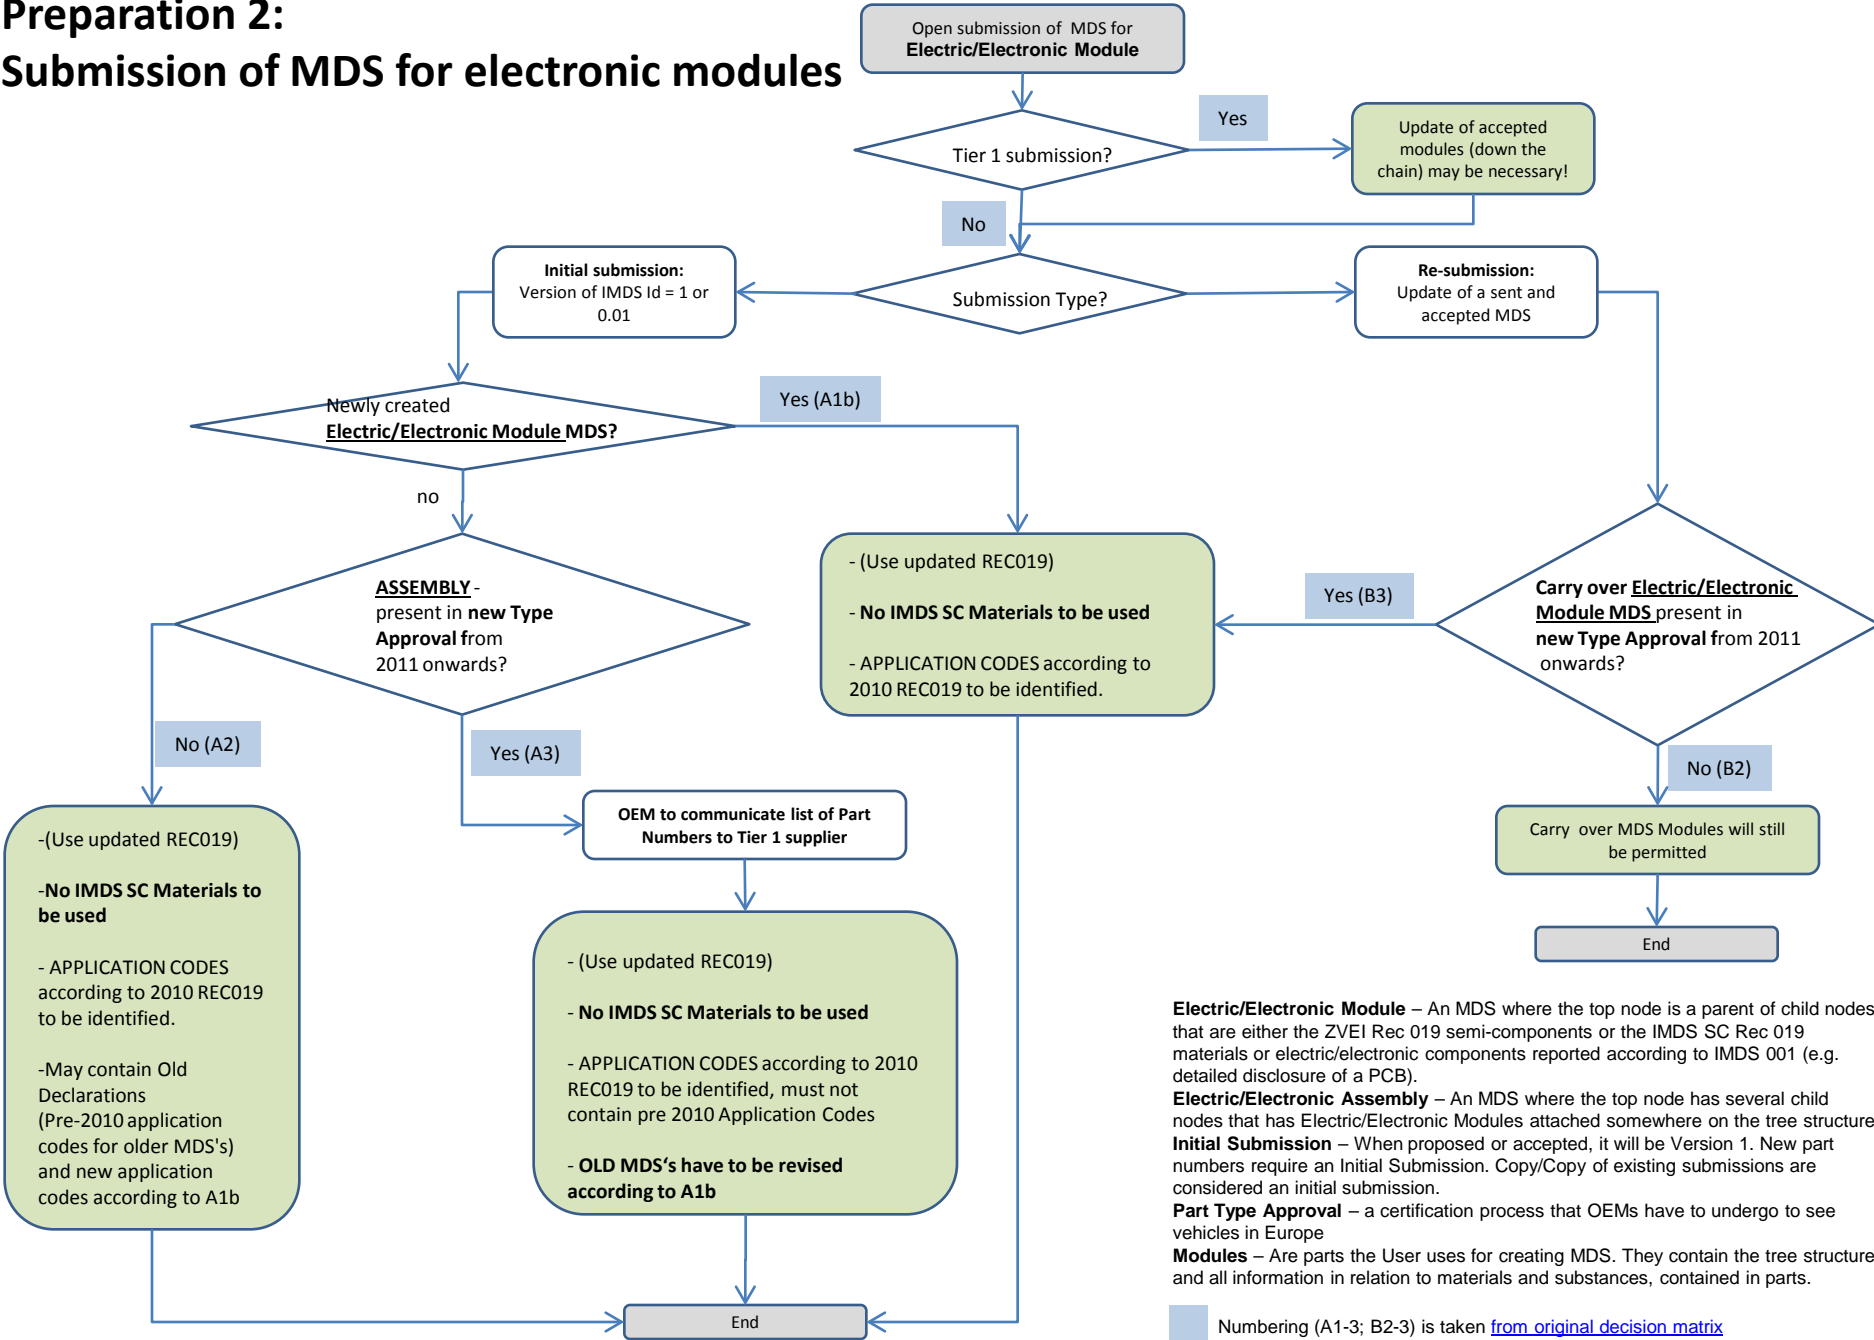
Preparation 2:
Submission of MDS for electronic modules

Open submission of MDS for Electric/Electronic Module

Tier 1 submission?

Yes

Update of accepted modules (down the chain) may be necessary!

No

Initial submission: Version of IMDS Id = 1 or 0.01

Submission Type?

Re-submission: Update of a sent and accepted MDS

Newly created Electric/Electronic Module MDS?

Yes (A1b)

no

ASSEMBLY - present in new Type Approval from 2011 onwards?

- (Use updated REC019)

- No IMDS SC Materials to be used

- APPLICATION CODES according to 2010 REC019 to be identified.

Yes (B3)

Carry over Electric/Electronic Module MDS present in new Type Approval from 2011 onwards?

No (A2)

Yes (A3)

No (B2)

-(Use updated REC019)

-No IMDS SC Materials to be used

- APPLICATION CODES according to 2010 REC019 to be identified.

-May contain Old Declarations (Pre-2010 application codes for older MDS's) and new application codes according to A1b

OEM to communicate list of Part Numbers to Tier 1 supplier

- (Use updated REC019)

- No IMDS SC Materials to be used

- APPLICATION CODES according to 2010 REC019 to be identified, must not contain pre 2010 Application Codes

- OLD MDS's have to be revised according to A1b

Carry over MDS Modules will still be permitted

End

Electric/Electronic Module – An MDS where the top node is a parent of child nodes that are either the ZVEI Rec 019 semi-components or the IMDS SC Rec 019 materials or electric/electronic components reported according to IMDS 001 (e.g. detailed disclosure of a PCB).
Electric/Electronic Assembly – An MDS where the top node has several child nodes that has Electric/Electronic Modules attached somewhere on the tree structure
Initial Submission – When proposed or accepted, it will be Version 1. New part numbers require an Initial Submission. Copy/Copy of existing submissions are considered an initial submission.
Part Type Approval – a certification process that OEMs have to undergo to see vehicles in Europe
Modules – Are parts the User uses for creating MDS. They contain the tree structure and all information in relation to materials and substances, contained in parts.

End

Numbering (A1-3; B2-3) is taken from original decision matrix